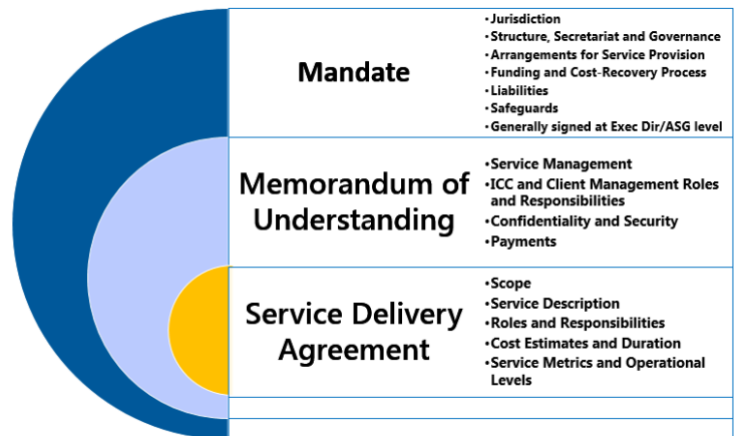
Mandate

• Jurisdiction
• Structure, Secretariat and Governance
• Arrangements for Service Provision
• Funding and Cost-Recovery Process
• Liabilities
• Safeguards
• Generally signed at Exec Dir/ASG level

Memorandum of Understanding

• Service Management
• ICC and Client Management Roles and Responsibilities
• Confidentiality and Security
• Payments

Service Delivery Agreement

• Scope
• Service Description
• Roles and Responsibilities
• Cost Estimates and Duration
• Service Metrics and Operational Levels